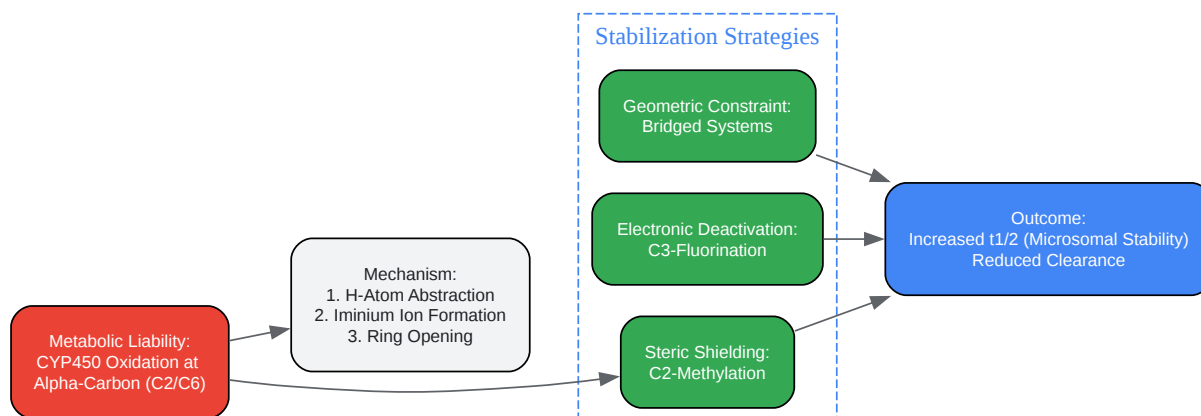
Metabolic Liability:
CYP450 Oxidation at
Alpha-Carbon (C2/C6)

Mechanism:
1. H-Atom Abstraction
2. Iminium Ion Formation
3. Ring Opening

Stabilization Strategies

Geometric Constraint:
Bridged Systems

Electronic Deactivation:
C3-Fluorination

Steric Shielding:
C2-Methylation

Outcome:
Increased t1/2 (Microsomal Stability)
Reduced Clearance